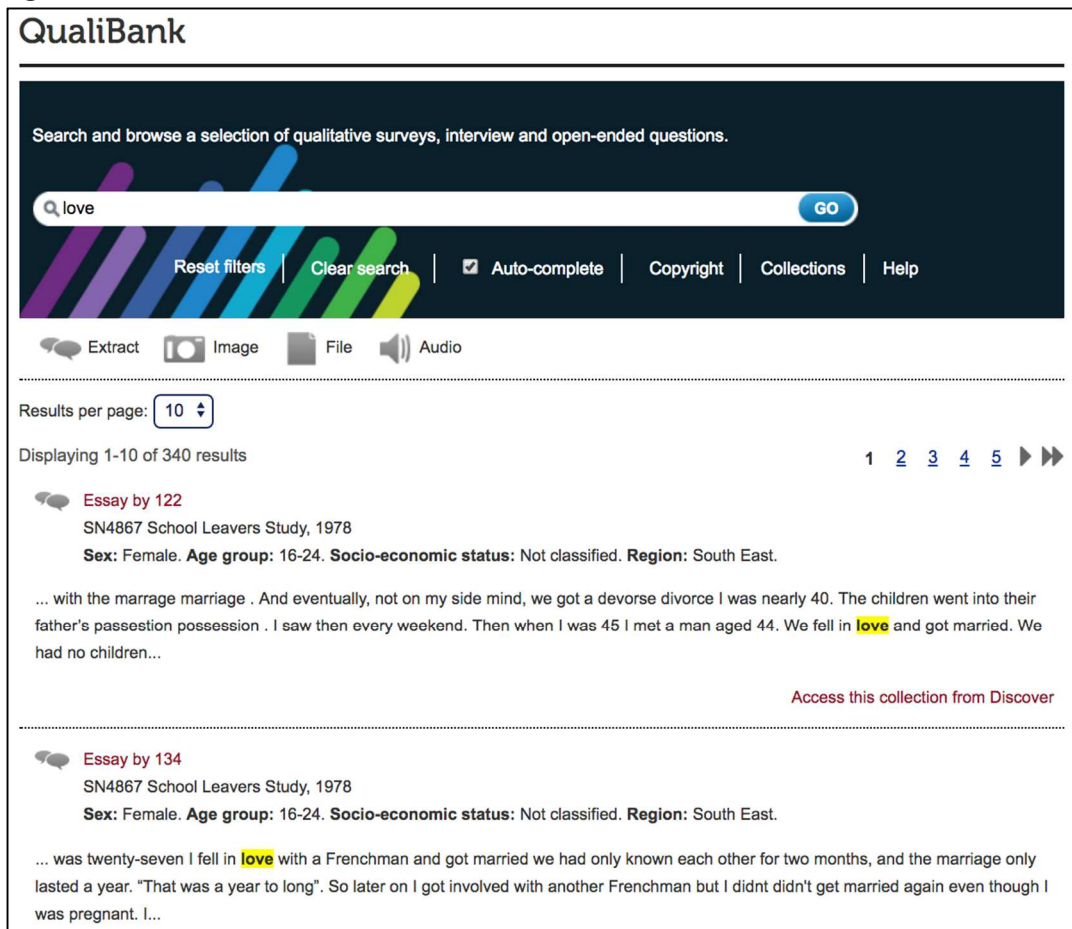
QualiBank

Search and browse a selection of qualitative surveys, interview and open-ended questions.

love

GO

Reset filters | Clear search | Auto-complete | Copyright | Collections | Help

Extract Image File Audio

Results per page: 10

Displaying 1-10 of 340 results

1 2 3 4 5

Essay by 122
SN4867 School Leavers Study, 1978
**Sex:** Female. **Age group:** 16-24. **Socio-economic status:** Not classified. **Region:** South East.

... with the marrage marriage . And eventually, not on my side mind, we got a devorse divorce I was nearly 40. The children went into their father's passestion possession . I saw then every weekend. Then when I was 45 I met a man aged 44. We fell in love and got married. We had no children...

Access this collection from Discover

Essay by 134
SN4867 School Leavers Study, 1978
**Sex:** Female. **Age group:** 16-24. **Socio-economic status:** Not classified. **Region:** South East.

... was twenty-seven I fell in love with a Frenchman and got married we had only known each other for two months, and the marriage only lasted a year. "That was a year to long". So later on I got involved with another Frenchman but I didnt didn't get married again even though I was pregnant. I...